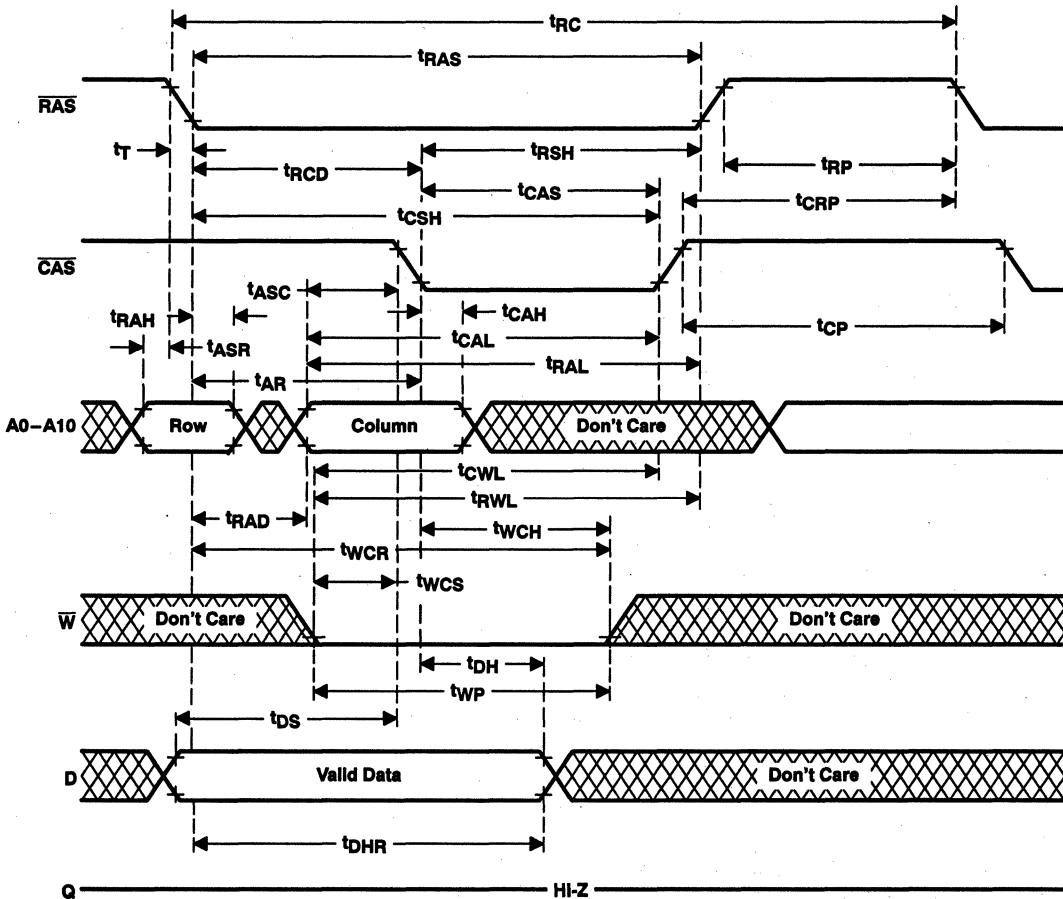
$t_{RC}$
$t_{RAS}$
$\overline{RAS}$
$t_T$
$t_{RSH}$
$t_{RP}$
$t_{RCD}$
$t_{CAS}$
$t_{CRP}$
$t_{CSH}$
$\overline{CAS}$
$t_{ASC}$
$t_{CAH}$
$t_{RAH}$
$t_{CAL}$
$t_{CP}$
$t_{ASR}$
$t_{RAL}$
$t_{AR}$
A0–A10
Row
Column
Don't Care
$t_{CWL}$
$t_{RWL}$
$t_{RAD}$
$t_{WCH}$
$t_{WCR}$
$t_{WCS}$
$\overline{W}$
Don't Care
Don't Care
$t_{DH}$
$t_{WP}$
$t_{DS}$
D
Valid Data
Don't Care
$t_{DHR}$
Q
HI-Z